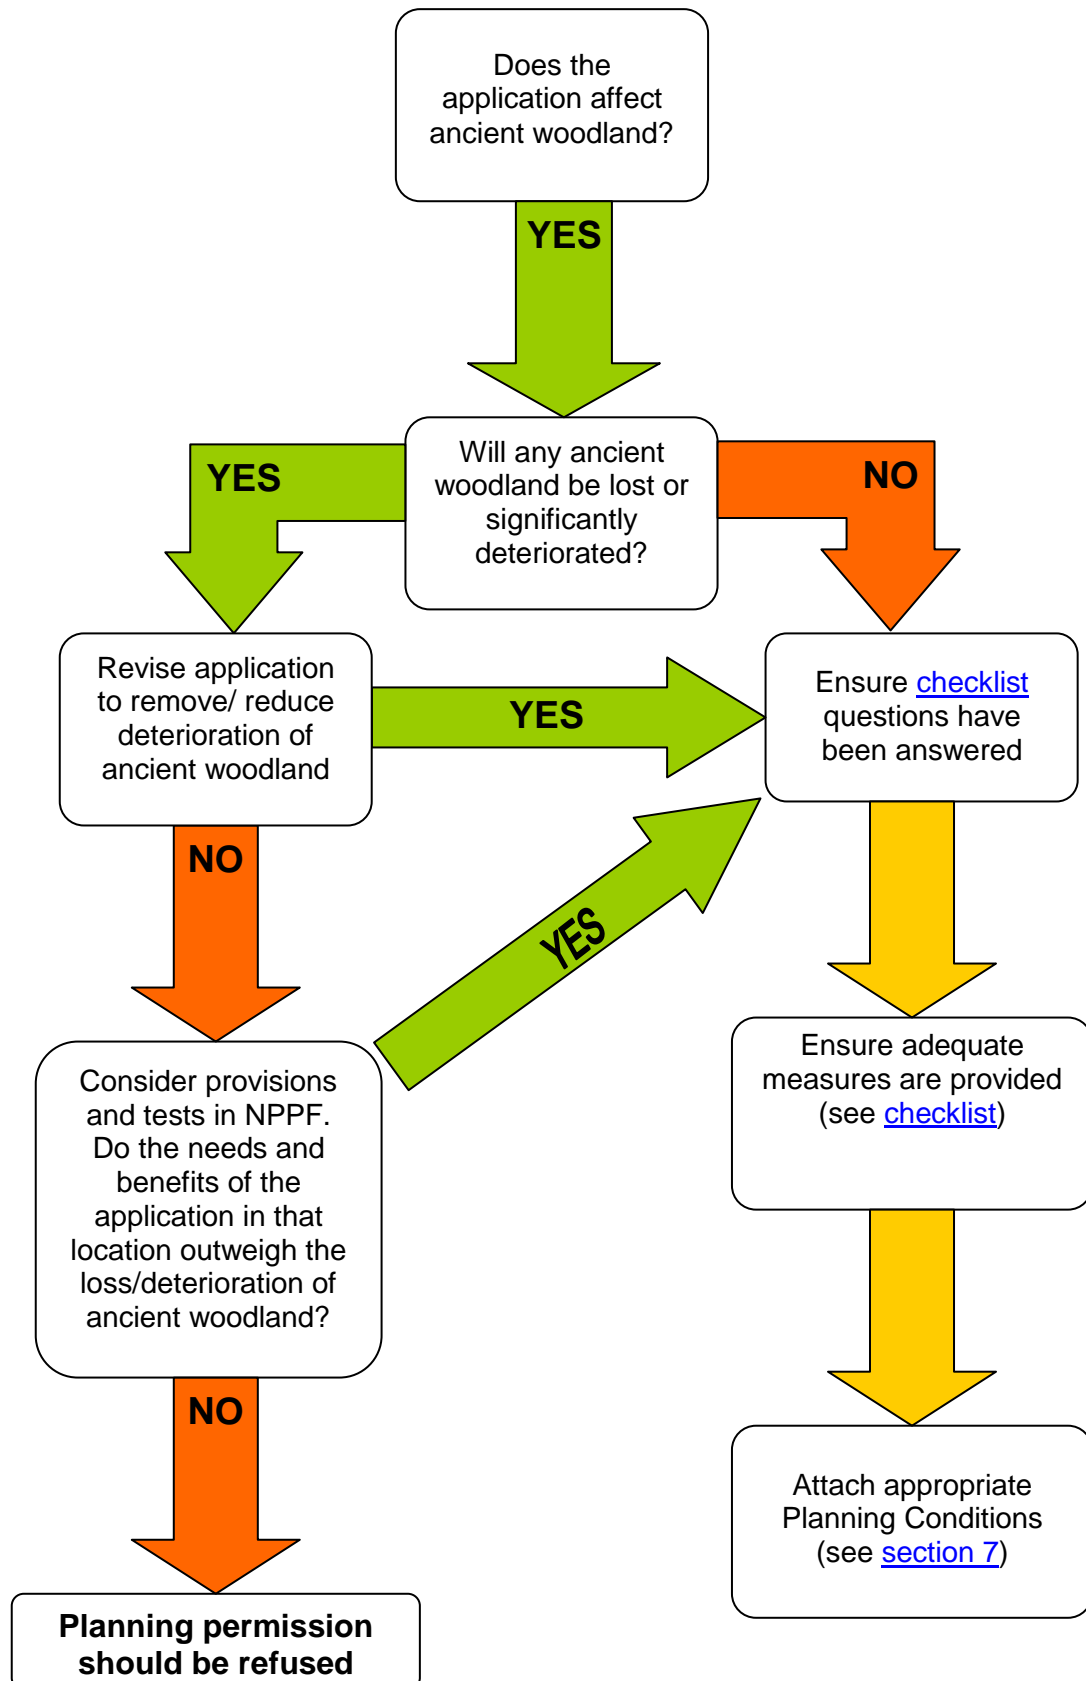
Does the application affect ancient woodland?

YES

Will any ancient woodland be lost or significantly deteriorated?

YES

NO

Revise application to remove/ reduce deterioration of ancient woodland

YES

Ensure checklist questions have been answered

NO

YES

Consider provisions and tests in NPPF. Do the needs and benefits of the application in that location outweigh the loss/deterioration of ancient woodland?

Ensure adequate measures are provided (see checklist)

NO

Attach appropriate Planning Conditions (see section 7)

Planning permission should be refused